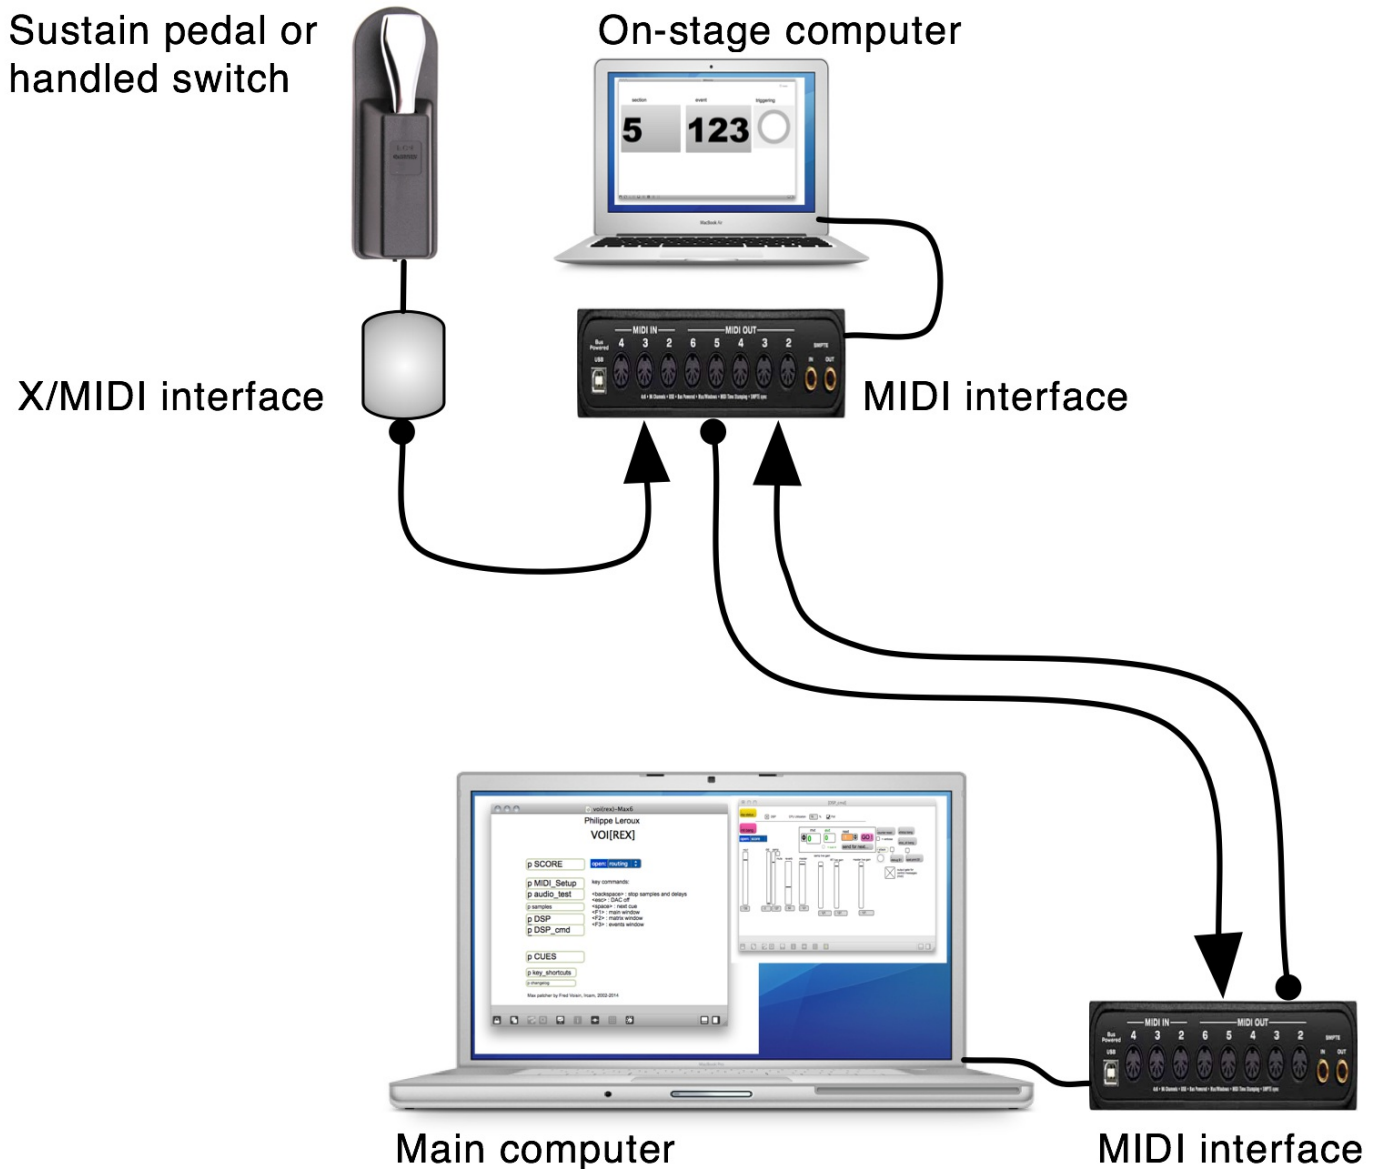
Sustain pedal or handled switch

On-stage computer

section event triggering
5 123

X/MIDI interface

MIDI IN MIDI OUT
4 3 2 6 5 4 3 2
SMPTE
IN OUT

MIDI interface

voi(rex)-Max6
Philippe Leroux
VOI[REX]

p SCORE
open routing
p MIDI_Setup
p audio_test
p samples
p DSP
p DSP_cmd
p CUES
p key_shortcuts

key commands:
<backspace> : stop samples and delays
<esc> : DAC off
<space> : next cue
<F1> : main window
<F2> : matrix window
<F3> : events window

Max patcher by Fred Voisin, Ircam, 2002-2014

MIDI IN MIDI OUT
4 3 2 6 5 4 3 2
SMPTE
IN OUT

Main computer

MIDI interface